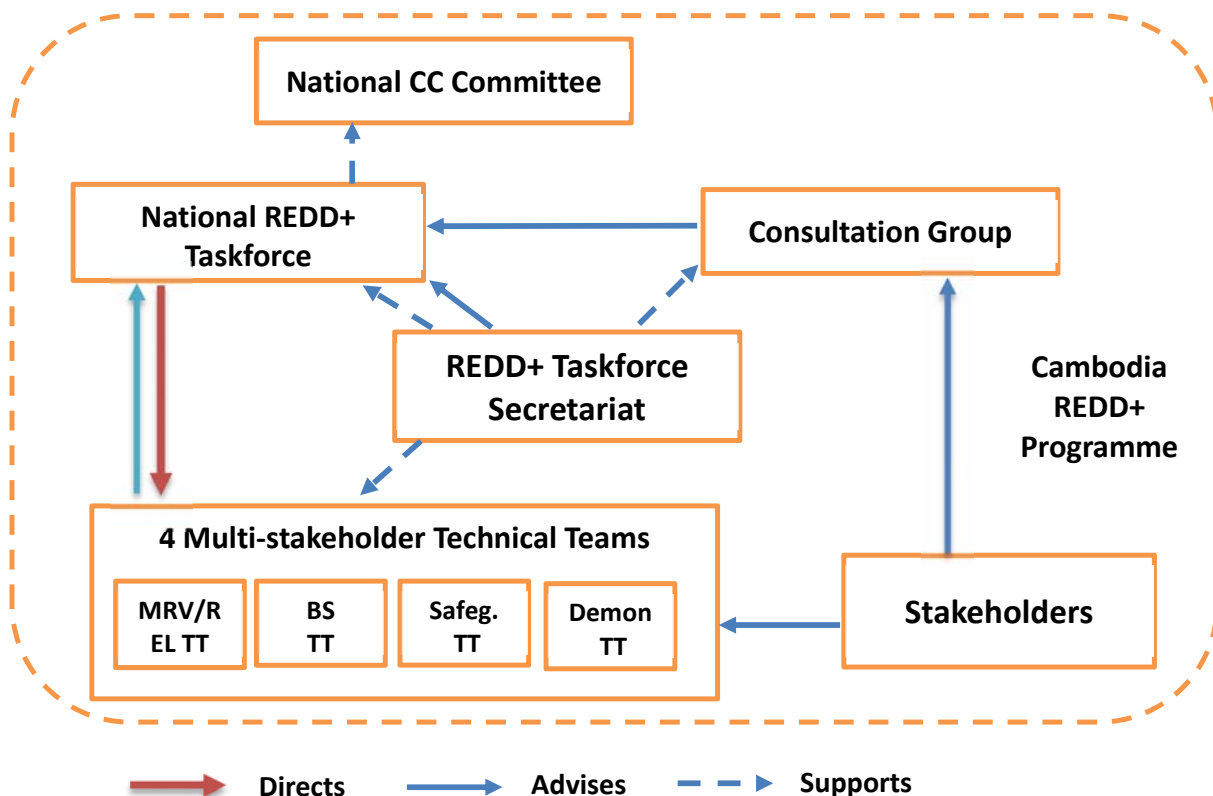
National CC Committee

National REDD+ Taskforce

Consultation Group

REDD+ Taskforce Secretariat

Cambodia REDD+ Programme

4 Multi-stakeholder Technical Teams

MRV/R EL TT

BS TT

Safeg. TT

Demon TT

Stakeholders

Directs

Advises

Supports